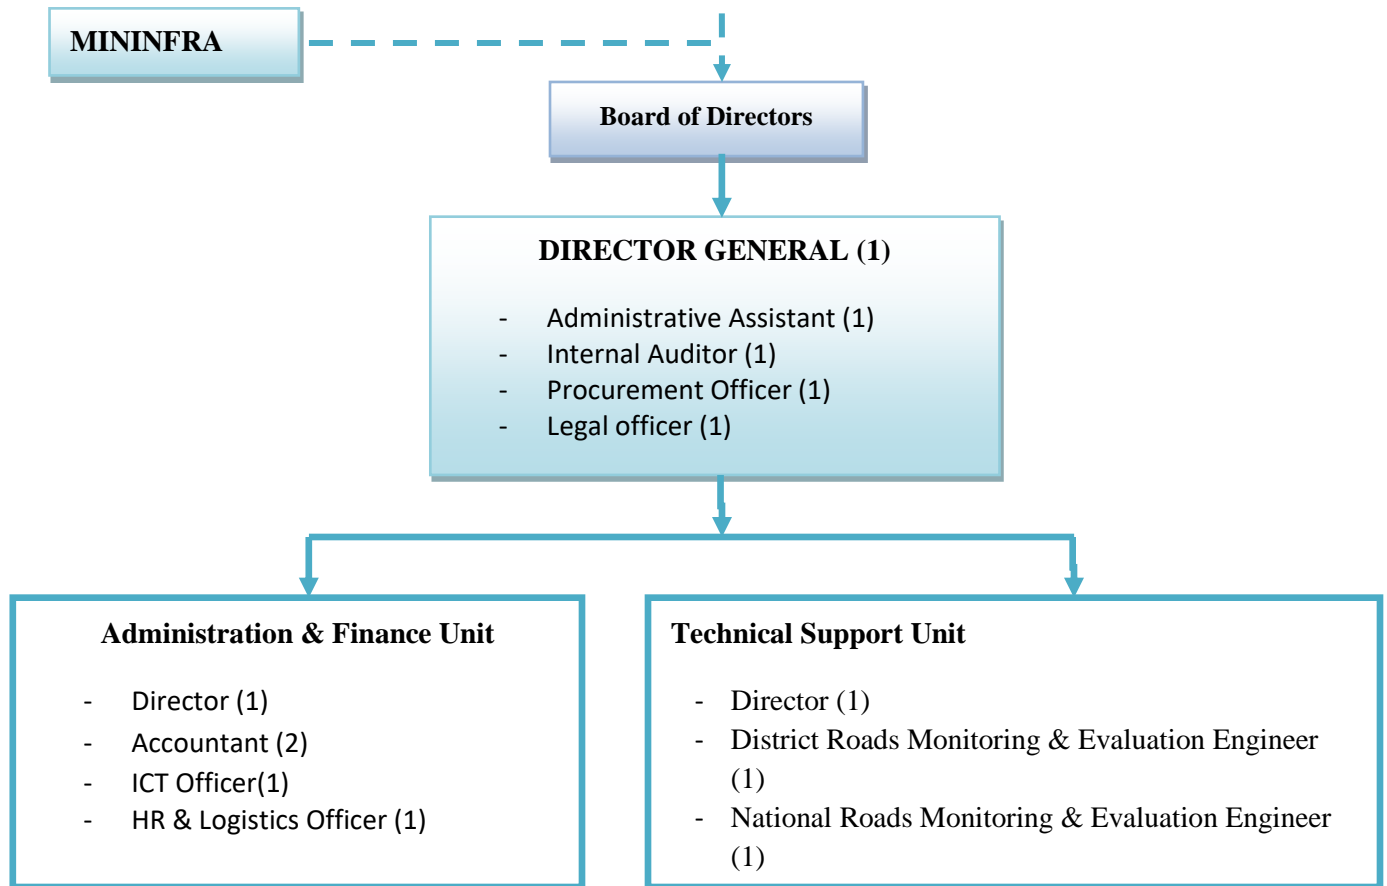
MININFRA

Board of Directors

DIRECTOR GENERAL (1)

- Administrative Assistant (1)
- Internal Auditor (1)
- Procurement Officer (1)
- Legal officer (1)

Administration & Finance Unit

- Director (1)
- Accountant (2)
- ICT Officer(1)
- HR & Logistics Officer (1)

Technical Support Unit

- Director (1)
- District Roads Monitoring & Evaluation Engineer (1)
- National Roads Monitoring & Evaluation Engineer (1)